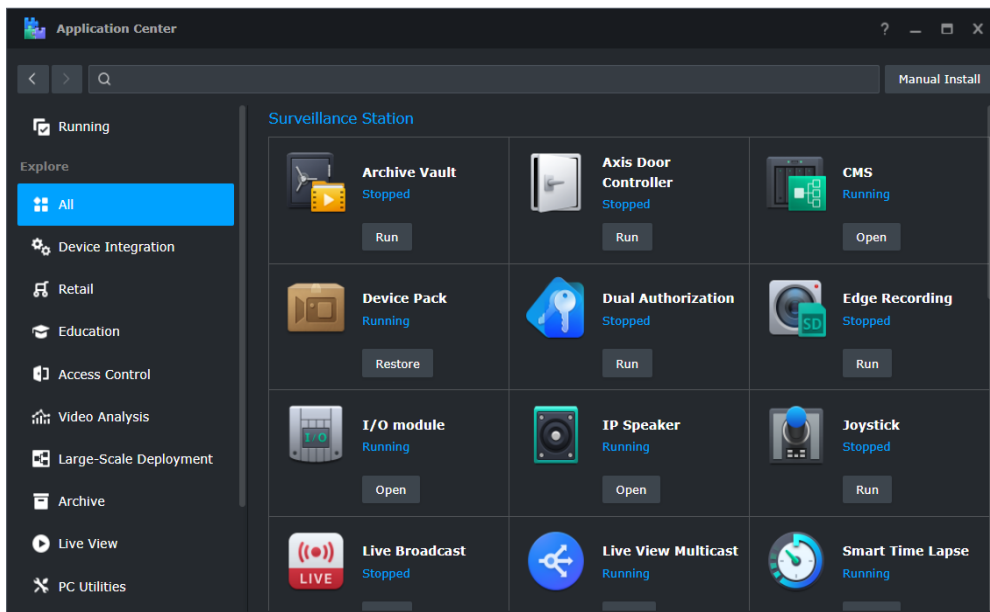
Application Center

? — □ X

Manual Install

Running

Explore

All

Device Integration

Retail

Education

Access Control

Video Analysis

Large-Scale Deployment

Archive

Live View

PC Utilities

Surveillance Station

Archive Vault
Stopped
Run

Axis Door Controller
Stopped
Run

CMS
Running
Open

Device Pack
Running
Restore

Dual Authorization
Stopped
Run

Edge Recording
Stopped
Run

I/O module
Running
Open

IP Speaker
Running
Open

Joystick
Stopped
Run

Live Broadcast
Stopped

Live View Multicast
Running

Smart Time Lapse
Running